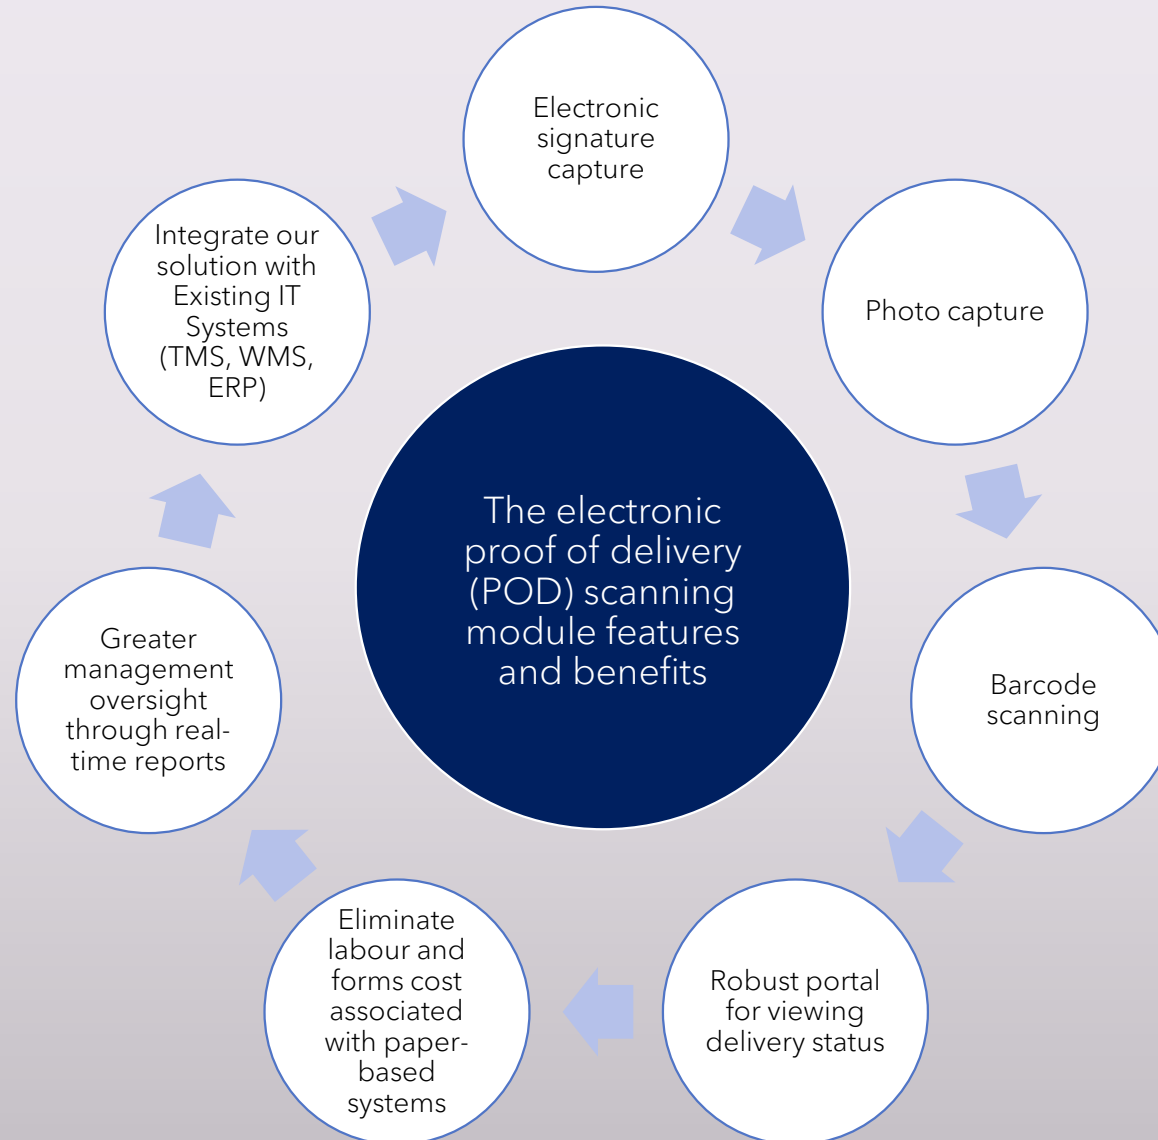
The electronic proof of delivery (POD) scanning module features and benefits

Electronic signature capture

Photo capture

Barcode scanning

Robust portal for viewing delivery status

Eliminate labour and forms cost associated with paper-based systems

Greater management oversight through real-time reports

Integrate our solution with Existing IT Systems (TMS, WMS, ERP)